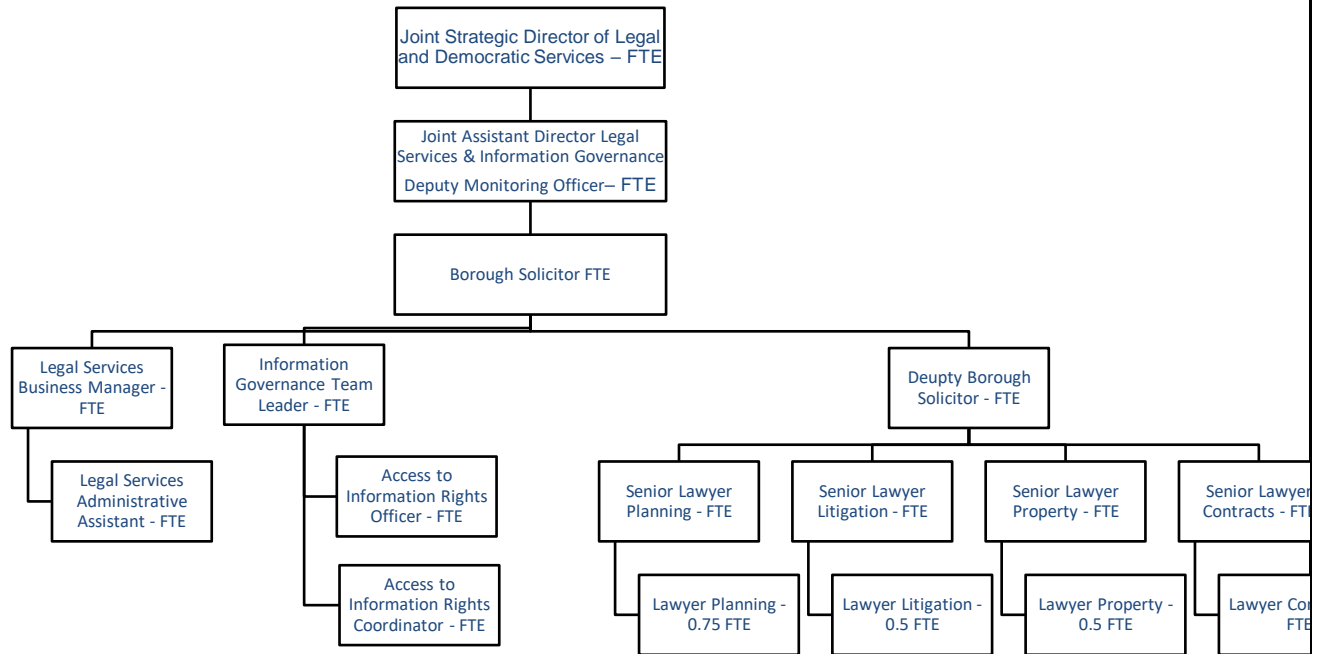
Joint Strategic Director of Legal and Democratic Services – FTE

Joint Assistant Director Legal Services & Information Governance
Deputy Monitoring Officer– FTE

Borough Solicitor FTE

Legal Services Business Manager - FTE

Legal Services Administrative Assistant - FTE

Information Governance Team Leader - FTE

Access to Information Rights Officer - FTE

Access to Information Rights Coordinator - FTE

Deupty Borough Solicitor - FTE

Senior Lawyer Planning - FTE

Lawyer Planning - 0.75 FTE

Senior Lawyer Litigation - FTE

Lawyer Litigation - 0.5 FTE

Senior Lawyer Property - FTE

Lawyer Property - 0.5 FTE

Senior Lawye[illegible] Contracts - FT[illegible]

Lawyer Co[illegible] FTE